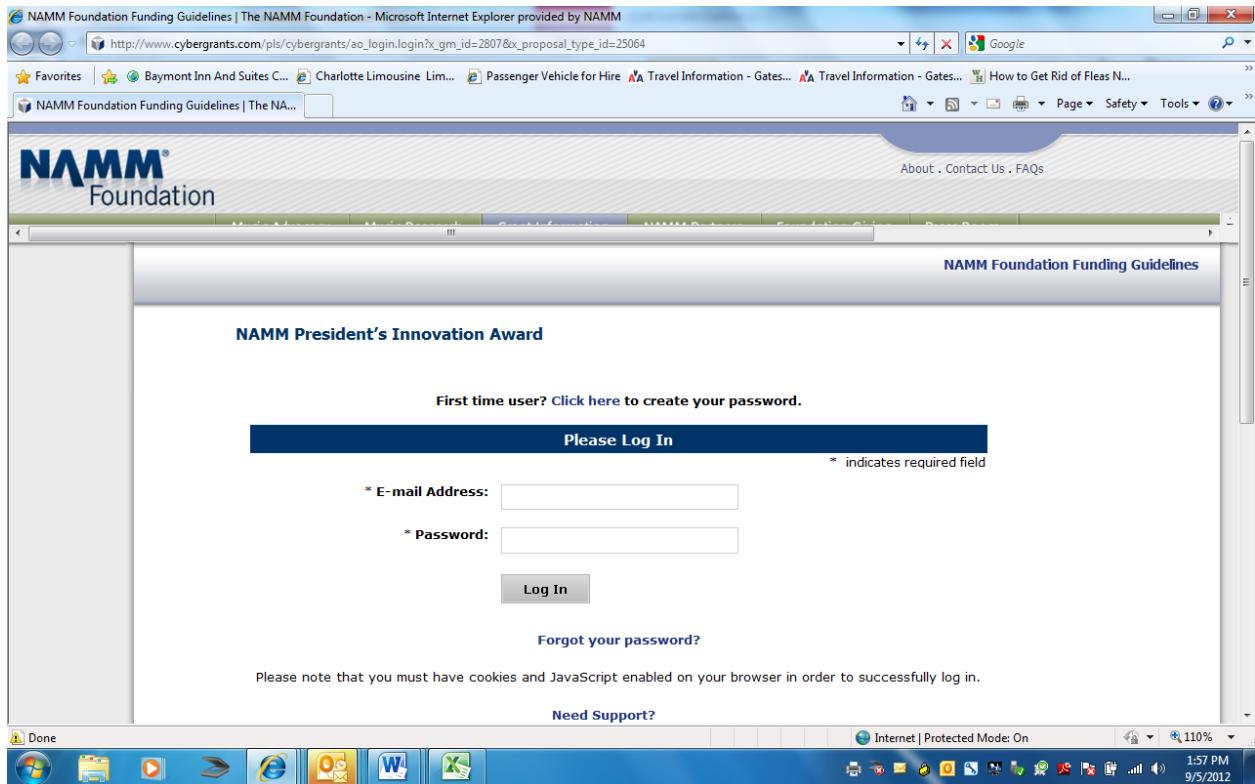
NAMM Foundation Funding Guidelines | The NAMM Foundation - Microsoft Internet Explorer provided by NAMM

http://www.cybergrants.com/pls/cybergrants/ao_login.login?x_gm_id=2807&x_proposal_type_id=25064

Google

Favorites | Baymont Inn And Suites C... | Charlotte Limousine Lim... | Passenger Vehicle for Hire | Travel Information - Gates... | Travel Information - Gates... | How to Get Rid of Fleas N...

NAMM Foundation Funding Guidelines | The NA...

Page ▾ Safety ▾ Tools ▾

NAMM Foundation

About . Contact Us . FAQs

NAMM Foundation Funding Guidelines

NAMM President's Innovation Award

First time user? Click here to create your password.

Please Log In

* indicates required field

* E-mail Address:

* Password:

Log In

Forgot your password?

Please note that you must have cookies and JavaScript enabled on your browser in order to successfully log in.

Need Support?

Done

Internet | Protected Mode: On

110%

1:57 PM
9/5/2012